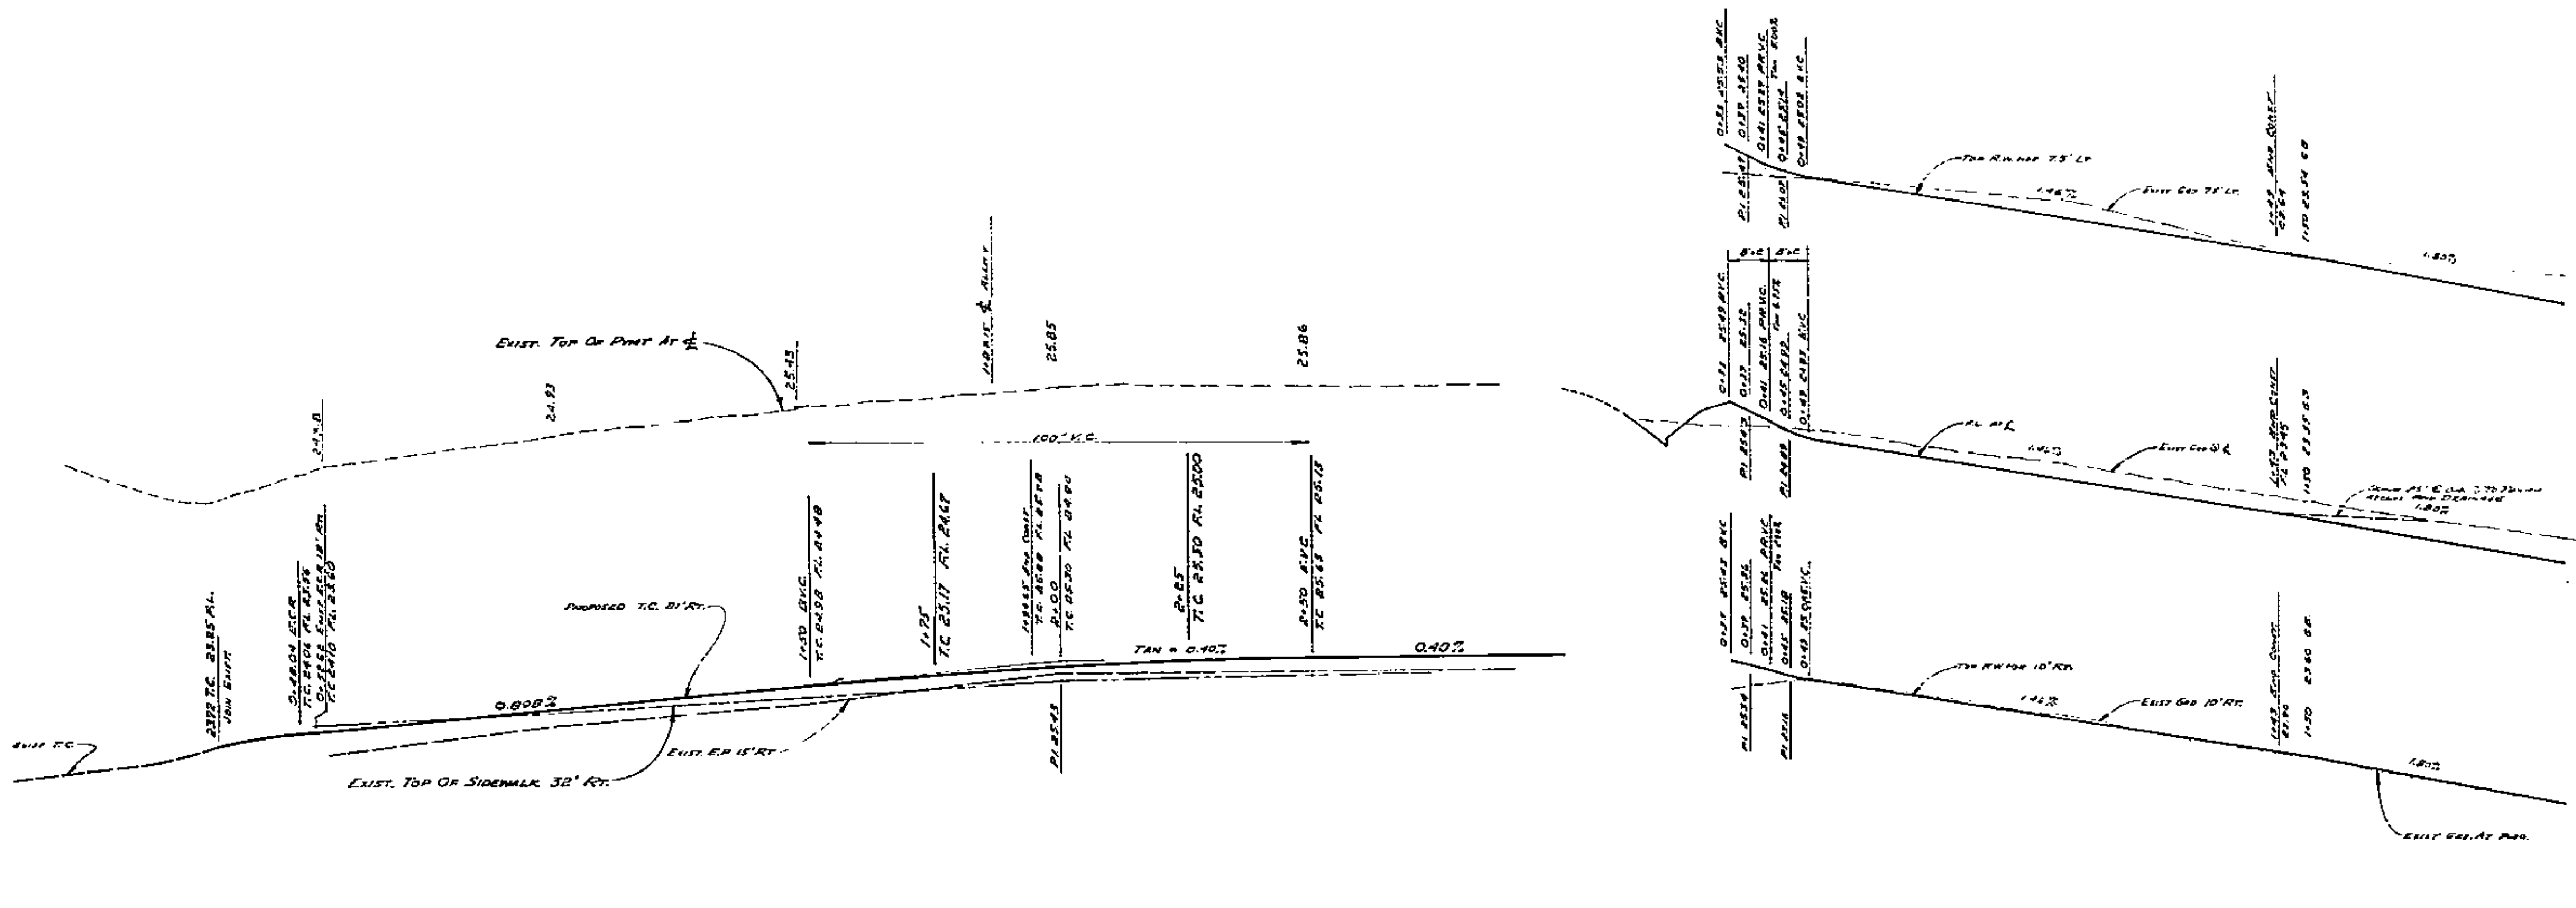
EXIST. TOP OF PVMT AT ℄
25.43
24.93
24.18
25.85
25.86
100' V.C.
Exist. T.C.
2322 T.C. 23.85 F.L.
JOIN EXIST.
0+28.04 E.C.R.
T.C. 24.04 F.L. 23.54
0+58.52 EXIST. E.C.R. 18' RT.
T.C. 24.10 F.L. 23.60
PROPOSED T.C. 21' RT.
1+50 B.V.C.
T.C. 24.98 F.L. 24.48
1+75
T.C. 25.17 F.L. 24.67
2+00
T.C. 25.30 F.L. 24.80
2+25
T.C. 25.50 F.L. 25.00
2+50 E.V.C.
T.C. 25.65 F.L. 25.15
0.808%
TAN = 0.40%
0.40%
P.I. 25.45
EXIST. E.P. 15' RT.
EXIST. TOP OF SIDEWALK 32' RT.
0+33 25.58 B.V.C.
0+37 25.40
0+41 25.27 P.R.V.C.
0+45 25.14
0+49 25.03 E.V.C.
P.I. 25.47
P.I. 25.02
TOP R.W. FOR 7.5' LT.
1.46%
EXIST. GRD 7.5' LT.
1+50 25.54
1.80%
0+33 25.49 B.V.C.
0+37 25.32
0+41 25.16 P.R.V.C.
0+45 24.99
0+49 24.87 E.V.C.
P.I. 25.67
P.I. 24.88
F.L. AT ℄
1.46%
EXIST. GRD @ ℄
1.80%
0+33 25.42 B.V.C.
0+37 25.25
0+41 25.12 P.R.V.C.
0+45 25.10
0+49 25.04 E.V.C.
P.I. 25.38
P.I. 25.10
TOP R.W. FOR 10' RT.
1.46%
EXIST. GRD 10' RT.
1+50 25.50
1.80%
EXIST. GRD. AT PROP.